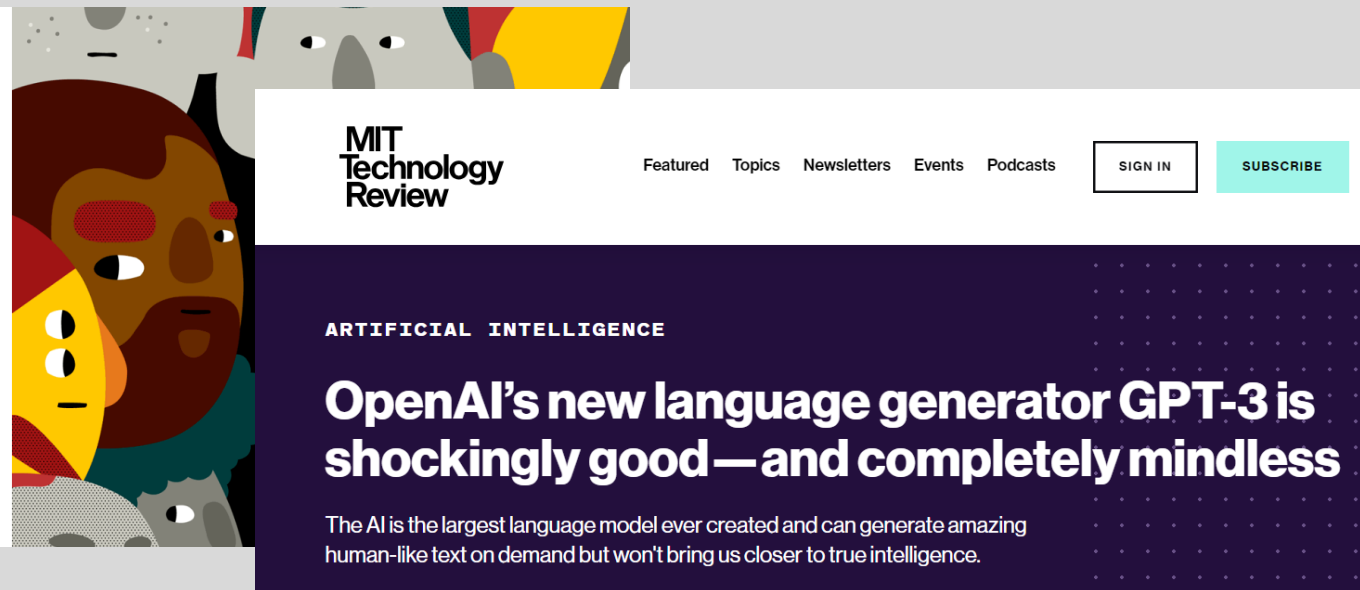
MIT Technology Review

Featured Topics Newsletters Events Podcasts SIGN IN SUBSCRIBE

ARTIFICIAL INTELLIGENCE

OpenAI’s new language generator GPT-3 is shockingly good—and completely mindless

The AI is the largest language model ever created and can generate amazing human-like text on demand but won't bring us closer to true intelligence.